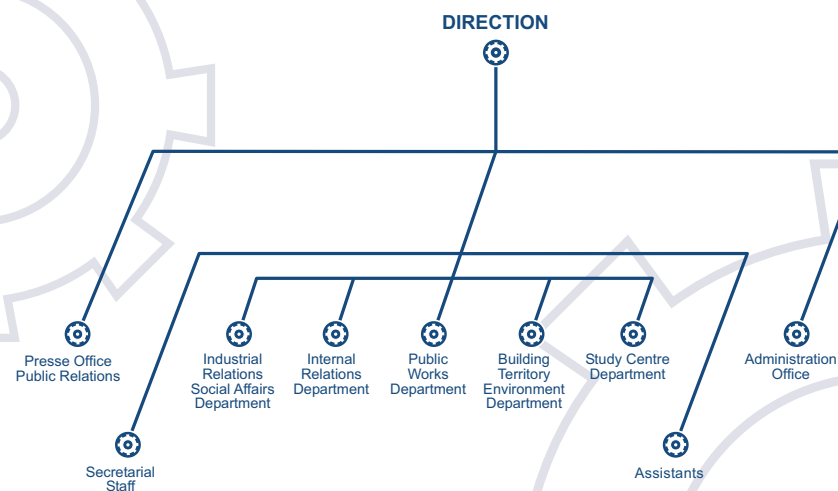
DIRECTION

Presse Office
Public Relations

Industrial Relations Social Affairs Department

Internal Relations Department

Public Works Department

Building Territory Environment Department

Study Centre Department

Administration Office

Secretarial Staff

Assistants